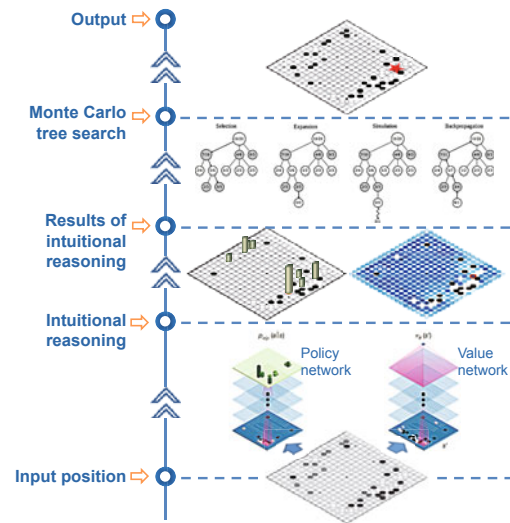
Output

Monte Carlo tree search

Selection
Expansion
Simulation
Backpropagation

Results of intuitional reasoning

Intuitional reasoning

$p_{\sigma}(a|s)$
Policy network

$v_{\theta}(s')$
Value network

Input position